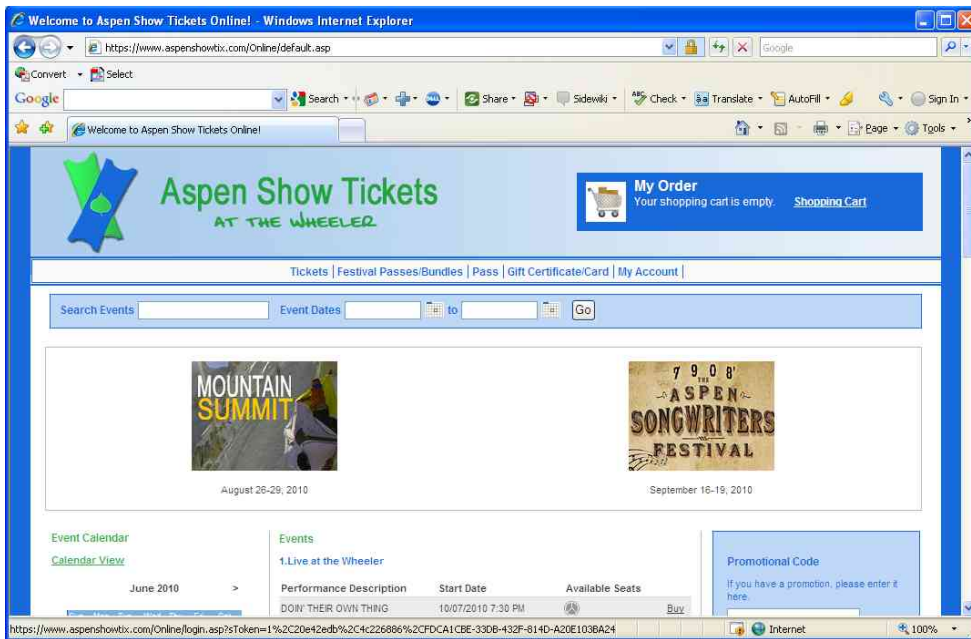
Welcome to Aspen Show Tickets Online! - Windows Internet Explorer

https://www.aspenshowtix.com/Online/default.asp

Google

Convert · Select

Google · Search · Share · Sidewiki · Check · Translate · AutoFill · Sign In

Welcome to Aspen Show Tickets Online!

Page · Tools

Aspen Show Tickets
AT THE WHEELER

My Order
Your shopping cart is empty. Shopping Cart

Tickets | Festival Passes/Bundles | Pass | Gift Certificate/Card | My Account |

Search Events Event Dates to Go

MOUNTAIN SUMMIT

August 26-29, 2010

7 9 0 8' THE ASPEN SONGWRITERS FESTIVAL

September 16-19, 2010

Event Calendar

Calendar View

June 2010 >

Events

1.Live at the Wheeler

| Performance Description | Start Date | Available Seats | |
|---|---|---|---|
| DOIN' THEIR OWN THING | 10/07/2010 7:30 PM | | Buy |

Promotional Code

If you have a promotion, please enter it here.

https://www.aspenshowtix.com/Online/login.asp?sToken=1%2C20e42edb%2C4c226886%2CFDCA1CBE-33DB-432F-814D-A20E103BA24

Internet

100%